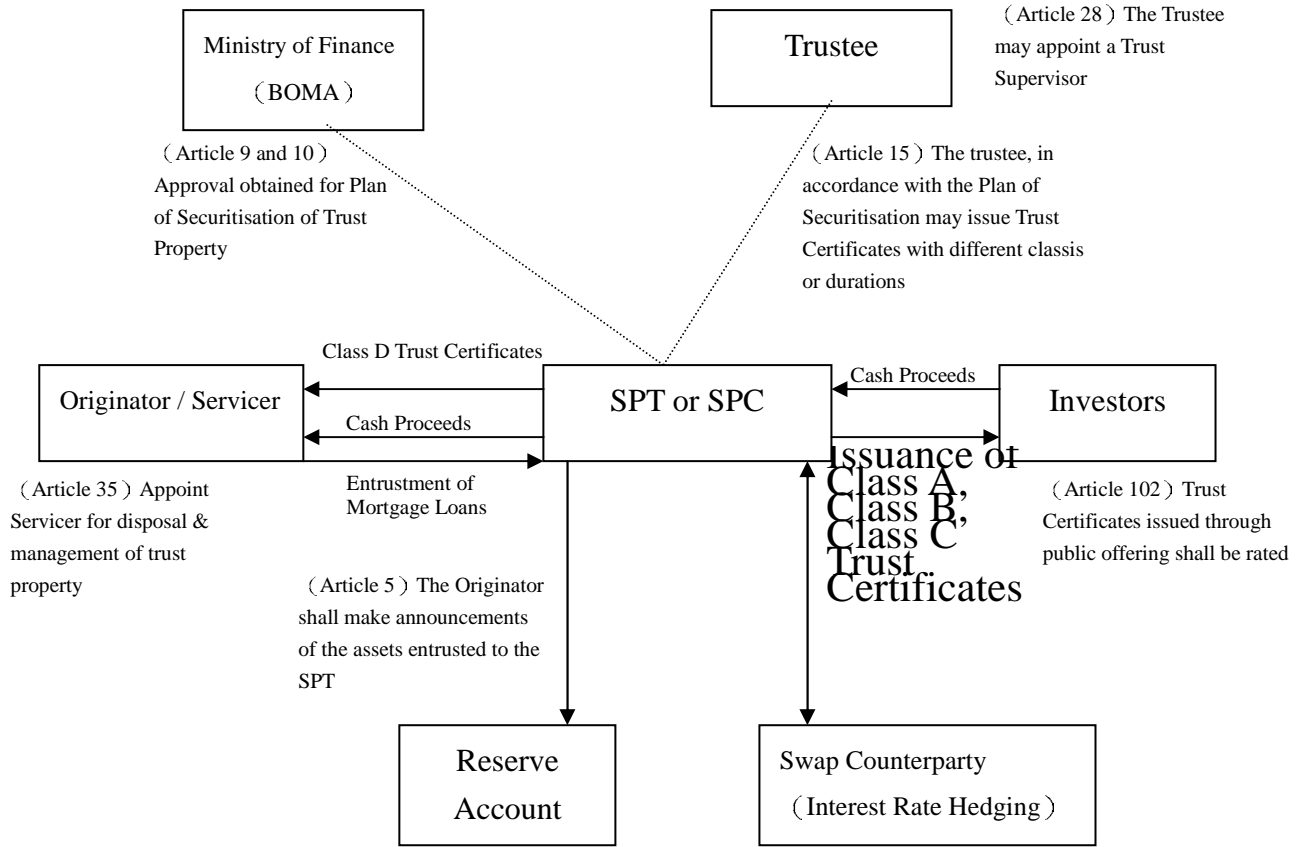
Ministry of Finance
（BOMA）

Trustee

（Article 28）The Trustee may appoint a Trust Supervisor

（Article 9 and 10）Approval obtained for Plan of Securitisation of Trust Property

（Article 15）The trustee, in accordance with the Plan of Securitisation may issue Trust Certificates with different classis or durations

Class D Trust Certificates

Originator / Servicer

Cash Proceeds

SPT or SPC

Cash Proceeds

Investors

Entrustment of Mortgage Loans

Issuance of Class A, Class B, Class C Trust Certificates

（Article 35）Appoint Servicer for disposal & management of trust property

（Article 102）Trust Certificates issued through public offering shall be rated

（Article 5）The Originator shall make announcements of the assets entrusted to the SPT

Reserve Account

Swap Counterparty
（Interest Rate Hedging）